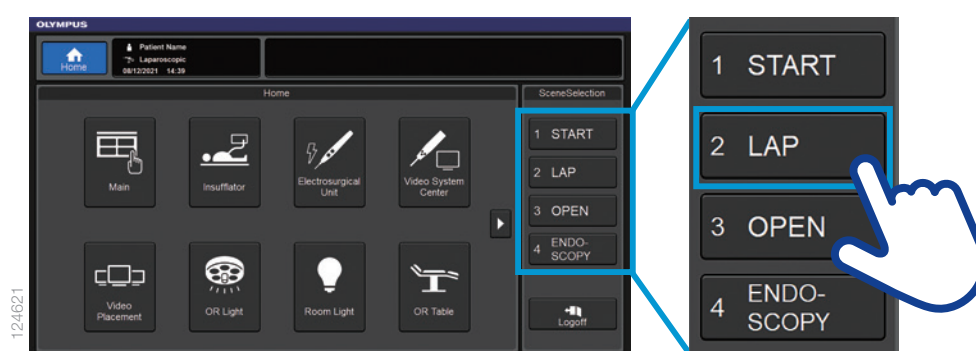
OLYMPUS

Home

Patient Name
Laparoscopic
08/12/2021 14:39

Home

Main

Insufflator

Electrosurgical Unit

Video System Center

Video Placement

OR Light

Room Light

OR Table

SceneSelection

1 START

2 LAP

3 OPEN

4 ENDO-SCOPY

Logoff

124621

1 START

2 LAP

3 OPEN

4 ENDO-SCOPY